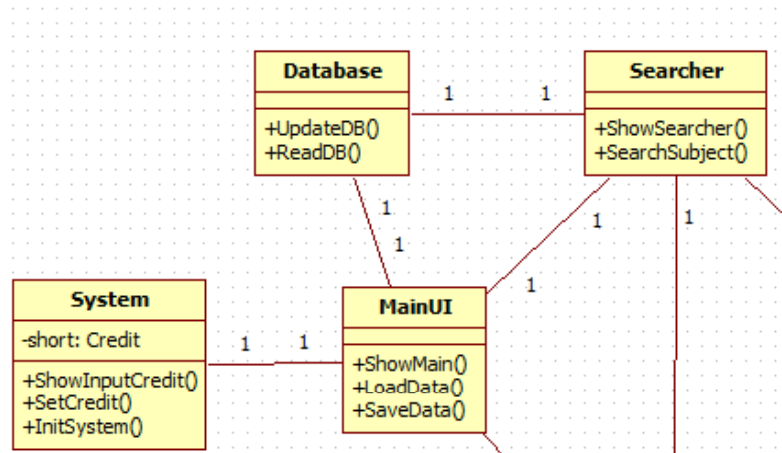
Database

+UpdateDB()
+ReadDB()

1 1

Searcher

+ShowSearcher()
+SearchSubject()

1
1

1
1

1

System

-short: Credit

+ShowInputCredit()
+SetCredit()
+InitSystem()

1 1

MainUI

+ShowMain()
+LoadData()
+SaveData()